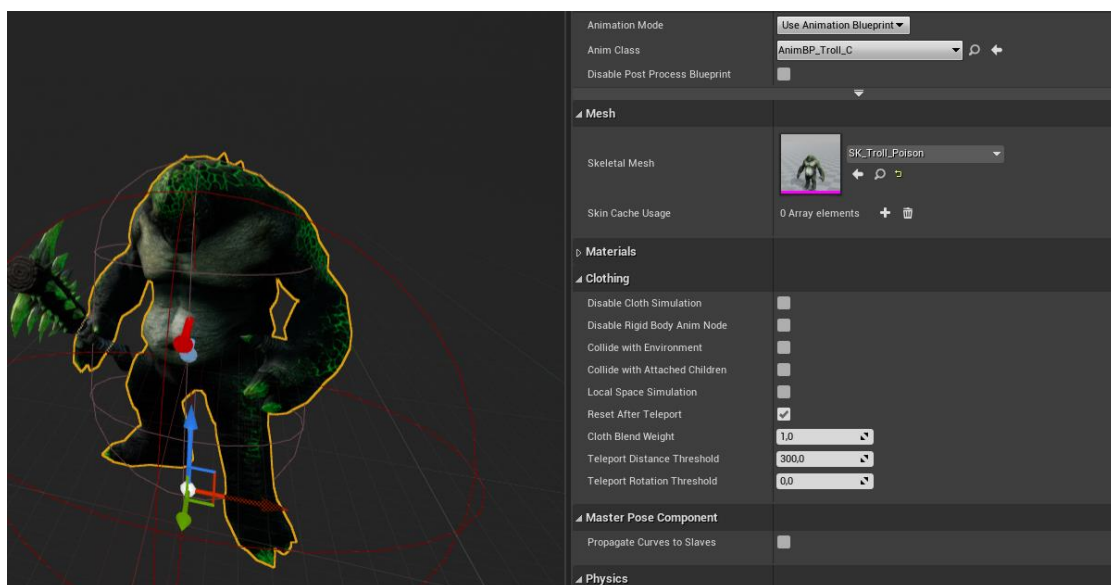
Animation Mode
Use Animation Blueprint
Anim Class
AnimBP_Troll_C
Disable Post Process Blueprint

Mesh
Skeletal Mesh
SK_Troll_Poison
Skin Cache Usage
0 Array elements

Materials

Clothing
Disable Cloth Simulation
Disable Rigid Body Anim Node
Collide with Environment
Collide with Attached Children
Local Space Simulation
Reset After Teleport
Cloth Blend Weight
1,0
Teleport Distance Threshold
300,0
Teleport Rotation Threshold
0,0

Master Pose Component
Propagate Curves to Slaves

Physics